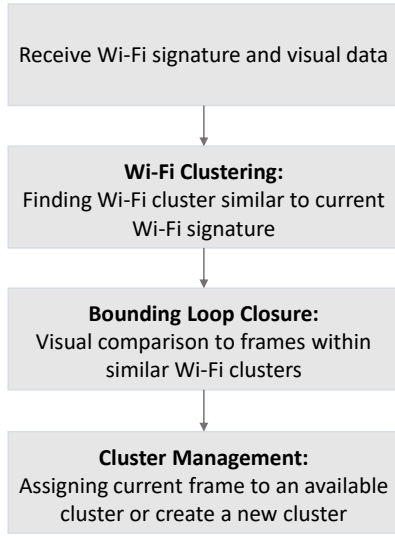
Receive Wi-Fi signature and visual data

Wi-Fi Clustering:
Finding Wi-Fi cluster similar to current Wi-Fi signature

Bounding Loop Closure:
Visual comparison to frames within similar Wi-Fi clusters

Cluster Management:
Assigning current frame to an available cluster or create a new cluster